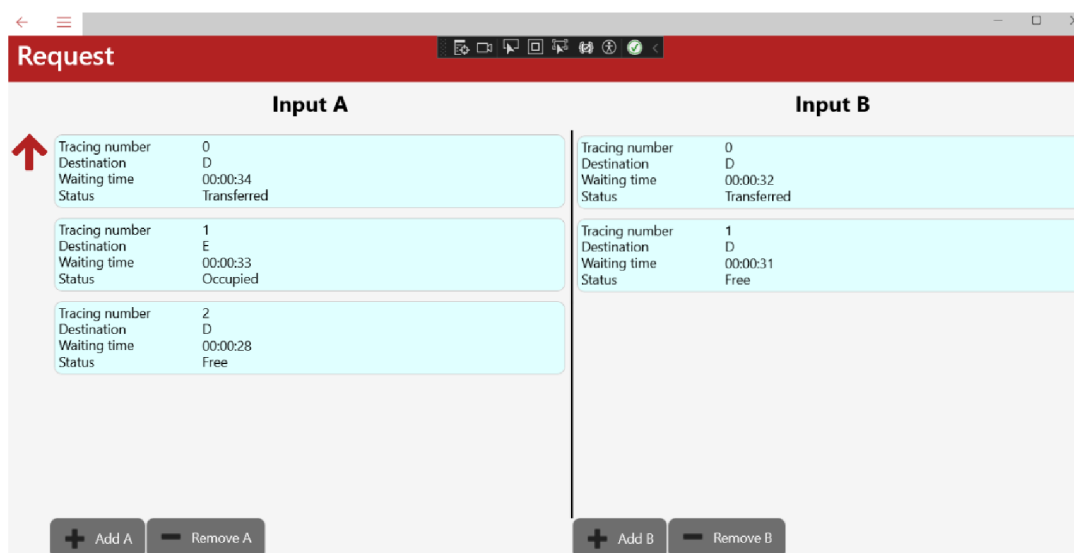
Request

Input A

| | |
|---|---|
| Tracing number | 0 |
| Destination | D |
| Waiting time | 00:00:34 |
| Status | Transferred |

| | |
|---|---|
| Tracing number | 1 |
| Destination | E |
| Waiting time | 00:00:33 |
| Status | Occupied |

| | |
|---|---|
| Tracing number | 2 |
| Destination | D |
| Waiting time | 00:00:28 |
| Status | Free |

Add A
Remove A

Input B

| | |
|---|---|
| Tracing number | 0 |
| Destination | D |
| Waiting time | 00:00:32 |
| Status | Transferred |

| | |
|---|---|
| Tracing number | 1 |
| Destination | D |
| Waiting time | 00:00:31 |
| Status | Free |

Add B
Remove B